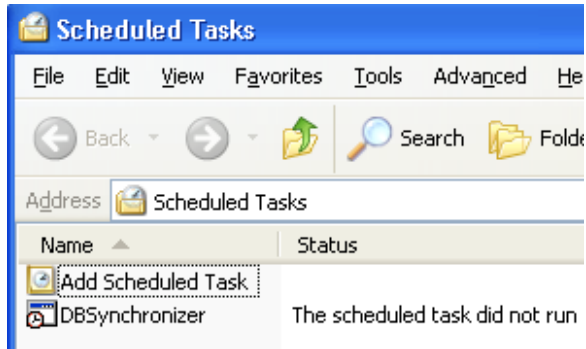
Scheduled Tasks

File Edit View Favorites Tools Advanced He

Back Search Folde

Address Scheduled Tasks

| Name | Status |
|---|---|
| Add Scheduled Task | |
| DBSynchronizer | The scheduled task did not run |